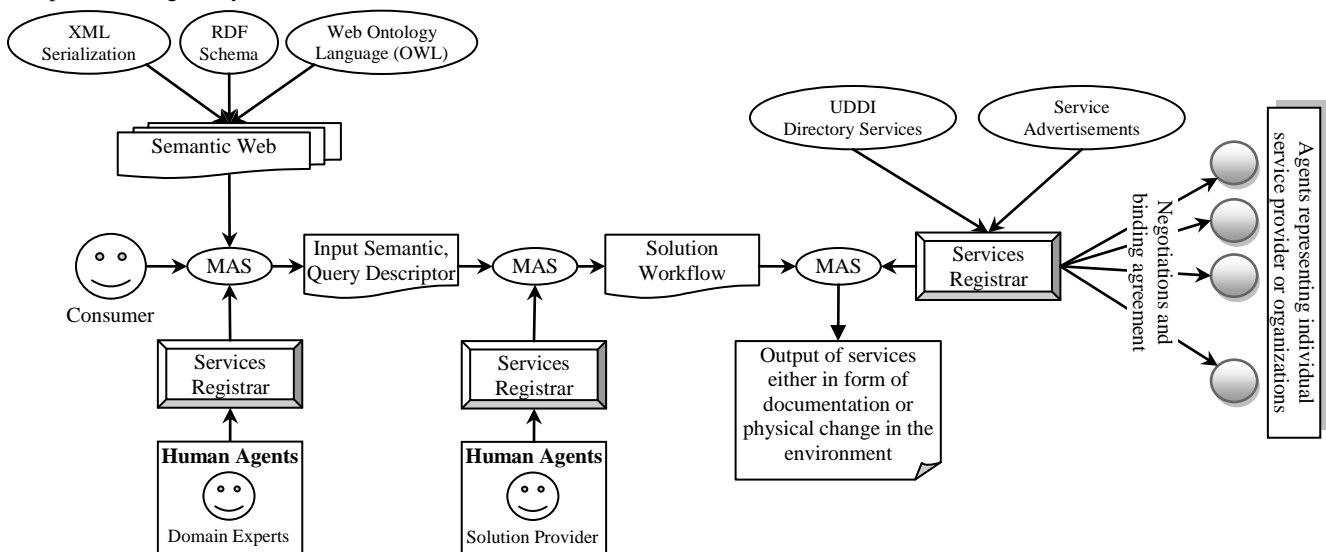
XML Serialization

RDF Schema

Web Ontology Language (OWL)

Semantic Web

UDDI Directory Services

Service Advertisements

Consumer

MAS

Input Semantic, Query Descriptor

MAS

Solution Workflow

MAS

Services Registrar

Negotiations and binding agreement

Agents representing individual service provider or organizations

Services Registrar

Services Registrar

Output of services either in form of documentation or physical change in the environment

Human Agents

Domain Experts

Human Agents

Solution Provider